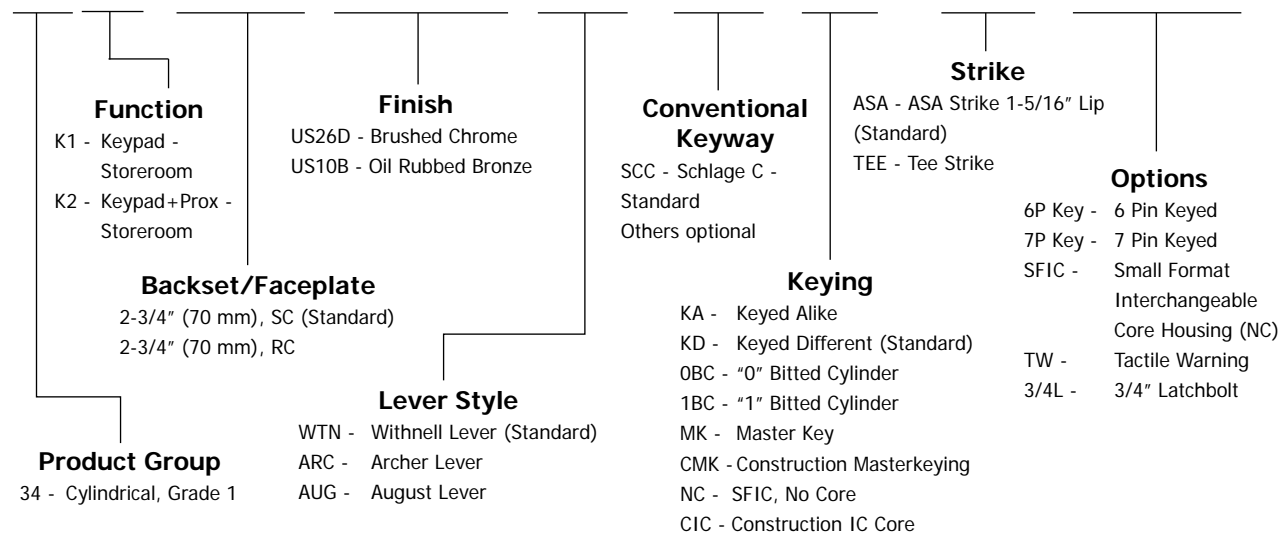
Function
K1 - Keypad - Storeroom
K2 - Keypad+Prox - Storeroom

Finish
US26D - Brushed Chrome
US10B - Oil Rubbed Bronze

Conventional Keyway
SCC - Schlage C - Standard
Others optional

Strike
ASA - ASA Strike 1-5/16″ Lip (Standard)
TEE - Tee Strike

Options
6P Key - 6 Pin Keyed
7P Key - 7 Pin Keyed
SFIC - Small Format Interchangeable Core Housing (NC)
TW - Tactile Warning
3/4L - 3/4″ Latchbolt

Backset/Faceplate
2-3/4″ (70 mm), SC (Standard)
2-3/4″ (70 mm), RC

Keying
KA - Keyed Alike
KD - Keyed Different (Standard)
0BC - "0" Bitted Cylinder
1BC - "1" Bitted Cylinder
MK - Master Key
CMK - Construction Masterkeying
NC - SFIC, No Core
CIC - Construction IC Core

Lever Style
WTN - Withnell Lever (Standard)
ARC - Archer Lever
AUG - August Lever

Product Group
34 - Cylindrical, Grade 1